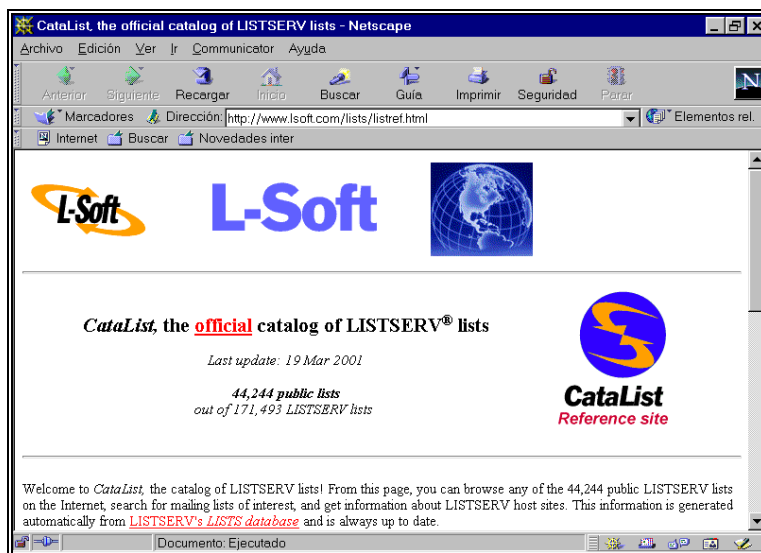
CataList, the official catalog of LISTSERV lists - Netscape

Archivo Edición Ver Ir Communicator Ayuda

Anterior Siguiente Recargar Inicio Buscar Guía Imprimir Seguridad Parar

Marcadores Dirección: http://www.lsoft.com/lists/listref.html Elementos rel.

Internet Buscar Novedades inter

L-Soft L-Soft

CataList, the official catalog of LISTSERV® lists

Last update: 19 Mar 2001

44,244 public lists
out of 171,493 LISTSERV lists

CataList
Reference site

Welcome to CataList, the catalog of LISTSERV lists! From this page, you can browse any of the 44,244 public LISTSERV lists on the Internet, search for mailing lists of interest, and get information about LISTSERV host sites. This information is generated automatically from LISTSERV's LISTS database and is always up to date.

Documento: Ejecutado